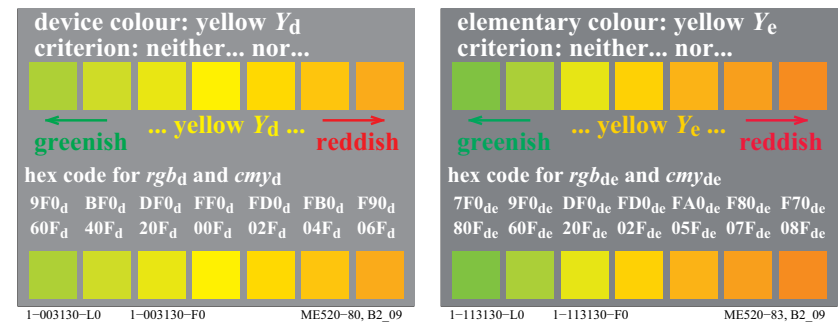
device colour: yellow $Y_d$
criterion: neither... nor...

greenish ... yellow $Y_d$ ... reddish

hex code for $rgb_d$ and $cmy_d$

| $9F0_d$ | $BF0_d$ | $DF0_d$ | $FF0_d$ | $FD0_d$ | $FB0_d$ | $F90_d$ |
|---|---|---|---|---|---|---|
| $60F_d$ | $40F_d$ | $20F_d$ | $00F_d$ | $02F_d$ | $04F_d$ | $06F_d$ |

1−003130−L0 1−003130−F0 ME520−80, B2_09

elementary colour: yellow $Y_e$
criterion: neither... nor...

greenish ... yellow $Y_e$ ... reddish

hex code for $rgb_{de}$ and $cmy_{de}$

| $7F0_{de}$ | $9F0_{de}$ | $DF0_{de}$ | $FD0_{de}$ | $FA0_{de}$ | $F80_{de}$ | $F70_{de}$ |
|---|---|---|---|---|---|---|
| $80F_{de}$ | $60F_{de}$ | $20F_{de}$ | $02F_{de}$ | $05F_{de}$ | $07F_{de}$ | $08F_{de}$ |

1−113130−L0 1−113130−F0 ME520−83, B2_09